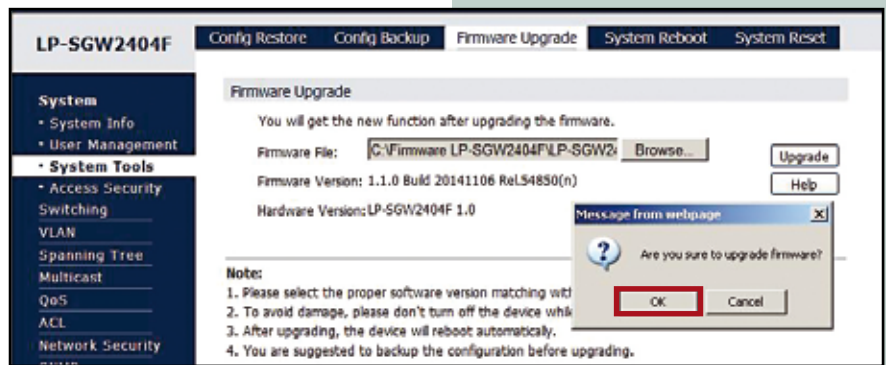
LP-SGW2404F

Config Restore | Config Backup | Firmware Upgrade | System Reboot | System Reset

System
• System Info
• User Management
• System Tools
• Access Security
Switching
VLAN
Spanning Tree
Multicast
QoS
ACL
Network Security

Firmware Upgrade

You will get the new function after upgrading the firmware.

Firmware File: C:\Firmware LP-SGW2404F\LP-SGW2 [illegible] Browse...

Upgrade

Firmware Version: 1.1.0 Build 20141106 Rel.54850(n)

Help

Hardware Version: LP-SGW2404F 1.0

Message from webpage

Are you sure to upgrade firmware?

OK Cancel

Note:
1. Please select the proper software version matching wit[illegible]
2. To avoid damage, please don't turn off the device whil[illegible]
3. After upgrading, the device will reboot automatically.
4. You are suggested to backup the configuration before upgrading.